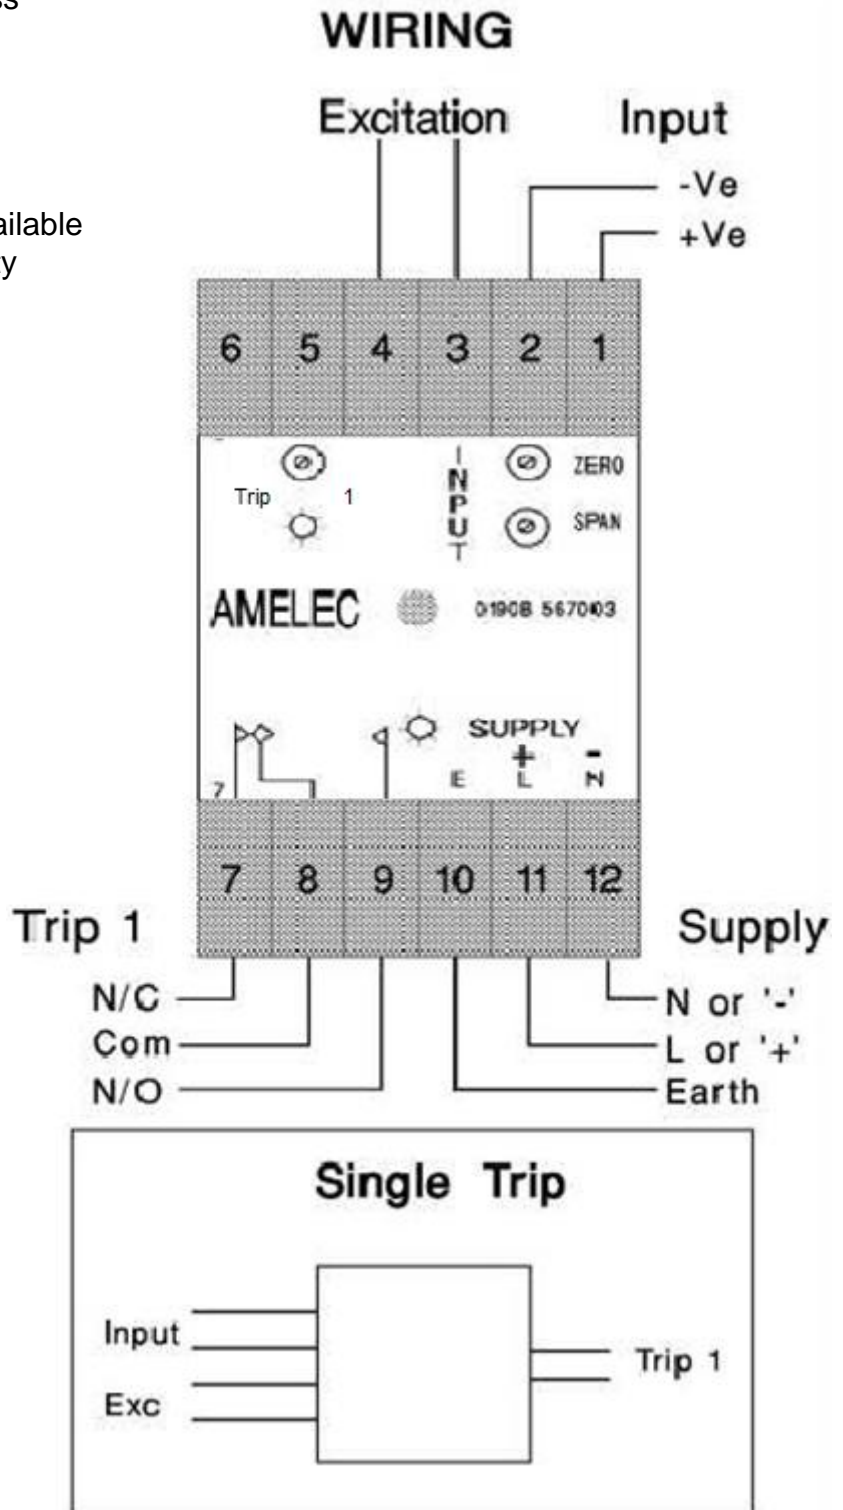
s

ailable
y

WIRING

Excitation

Input

-Ve

+Ve

| 6 | 5 | 4 | 3 | 2 | 1 |
|---|---|---|---|---|---|

Trip 1

INPUT

ZERO

SPAN

AMELEC

01908 567003

SUPPLY

E + L - N

7

| 7 | 8 | 9 | 10 | 11 | 12 |
|---|---|---|---|---|---|

Trip 1

Supply

N/C

Com

N/O

N or '-'

L or '+'

Earth

Single Trip

Input

Exc

Trip 1